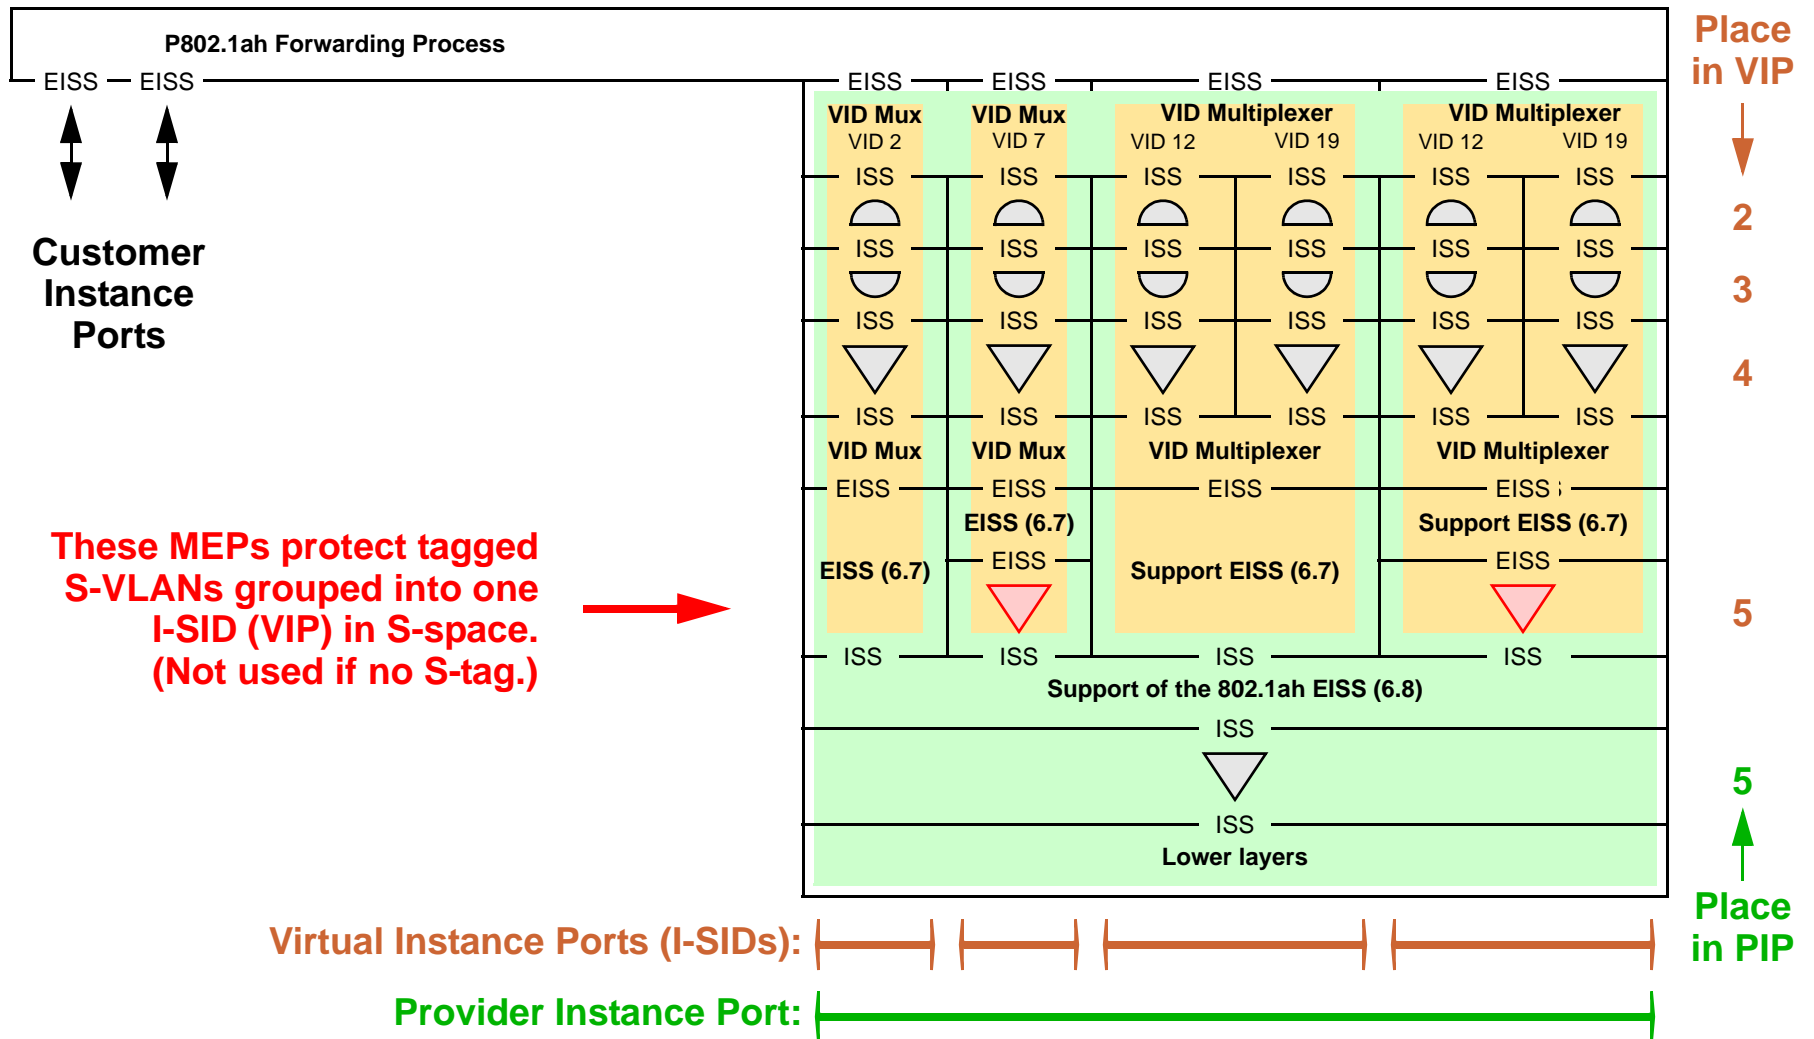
P802.1ah Forwarding Process

EISS EISS

Customer Instance Ports

EISS EISS EISS EISS

VID Mux
VID 2
ISS
ISS
ISS
ISS
VID Mux
EISS
EISS (6.7)

VID Mux
VID 7
ISS
ISS
ISS
ISS
VID Mux
EISS
EISS (6.7)
EISS

VID Multiplexer
VID 12 VID 19
ISS ISS
ISS ISS
ISS ISS
ISS ISS
VID Multiplexer
EISS
Support EISS (6.7)

VID Multiplexer
VID 12 VID 19
ISS ISS
ISS ISS
ISS ISS
ISS ISS
VID Multiplexer
EISS
Support EISS (6.7)
EISS

ISS ISS ISS ISS
Support of the 802.1ah EISS (6.8)
ISS
ISS
Lower layers

These MEPs protect tagged S-VLANs grouped into one I-SID (VIP) in S-space. (Not used if no S-tag.)

Place in VIP
2
3
4
5
5
Place in PIP

Virtual Instance Ports (I-SIDs):
Provider Instance Port: